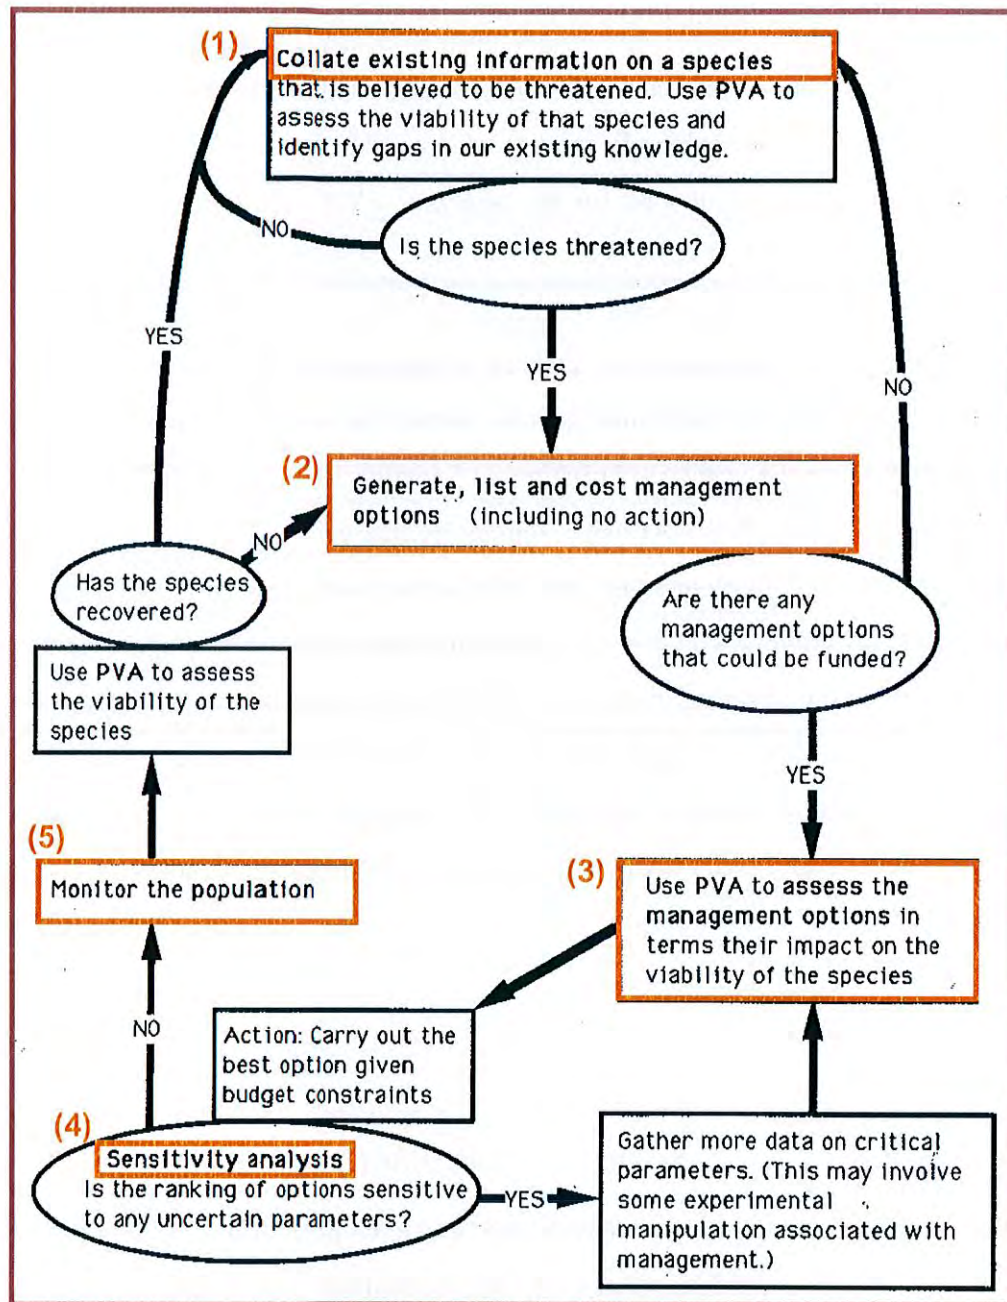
(1) Collate existing information on a species that is believed to be threatened. Use PVA to assess the viability of that species and identify gaps in our existing knowledge.

NO

Is the species threatened?

YES

YES

NO

(2) Generate, list and cost management options (including no action)

NO

Has the species recovered?

Are there any management options that could be funded?

Use PVA to assess the viability of the species

YES

(5)

Monitor the population

(3) Use PVA to assess the management options in terms their impact on the viability of the species

NO

Action: Carry out the best option given budget constraints

(4) Sensitivity analysis
Is the ranking of options sensitive to any uncertain parameters?

YES

Gather more data on critical parameters. (This may involve some experimental manipulation associated with management.)